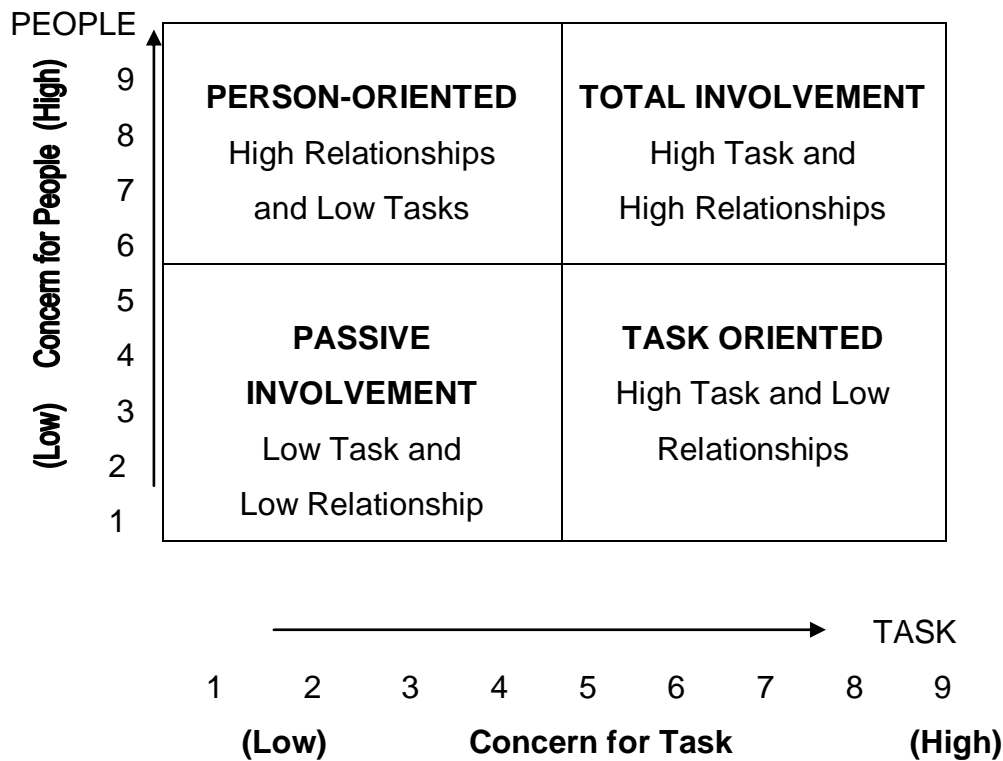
PEOPLE

(Low) Concern for People (High)

9
8
7
6
5
4
3
2
1

PERSON-ORIENTED
High Relationships and Low Tasks

TOTAL INVOLVEMENT
High Task and High Relationships

PASSIVE INVOLVEMENT
Low Task and Low Relationship

TASK ORIENTED
High Task and Low Relationships

TASK

1 2 3 4 5 6 7 8 9

(Low) Concern for Task (High)